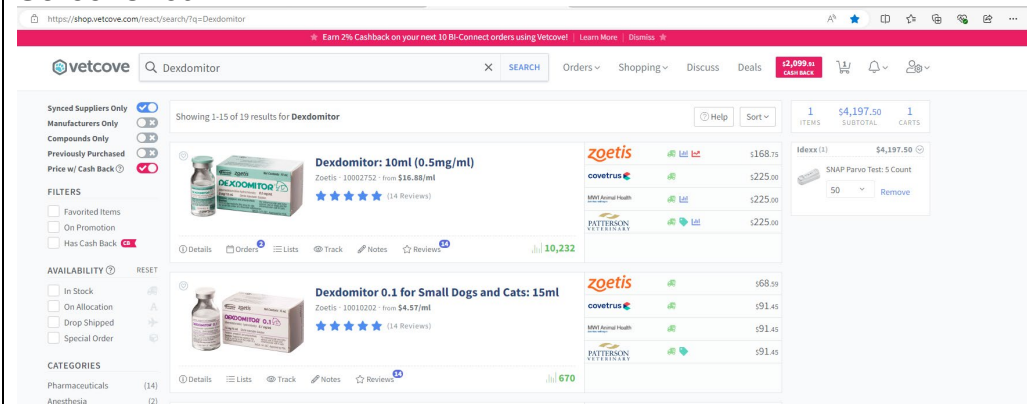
https://shop.vetcove.com/react/search?q=Dexdomitor

★ Earn 2% Cashback on your next 10 BI-Connect orders using Vetcove! | Learn More | Dismiss ★

vetcove Dexdomitor × SEARCH Orders Shopping Discuss Deals $2,099.51 CASH BACK

Synced Suppliers Only
Manufacturers Only
Compounds Only
Previously Purchased
Price w/ Cash Back

FILTERS
Favorited Items
On Promotion
Has Cash Back CB

AVAILABILITY RESET
In Stock
On Allocation
Drop Shipped
Special Order

CATEGORIES
Pharmaceuticals (14)
Anesthesia (2)

Showing 1-15 of 19 results for Dexdomitor

Help Sort

Dexdomitor: 10ml (0.5mg/ml)
Zoetis · 10002752 · from $16.88/ml
(14 Reviews)
Details Orders 2 Lists Track Notes Reviews 14 10,232

zoetis $168.75
covetrus $225.00
MWI Animal Health $225.00
PATTERSON VETERINARY $225.00

Dexdomitor 0.1 for Small Dogs and Cats: 15ml
Zoetis · 10010202 · from $4.57/ml
(14 Reviews)
Details Lists Track Notes Reviews 14 670

zoetis $68.59
covetrus $91.45
MWI Animal Health $91.45
PATTERSON VETERINARY $91.45

1 ITEMS $4,197.50 SUBTOTAL 1 CARTS

Idexx (1) $4,197.50
SNAP Parvo Test: 5 Count
50 Remove